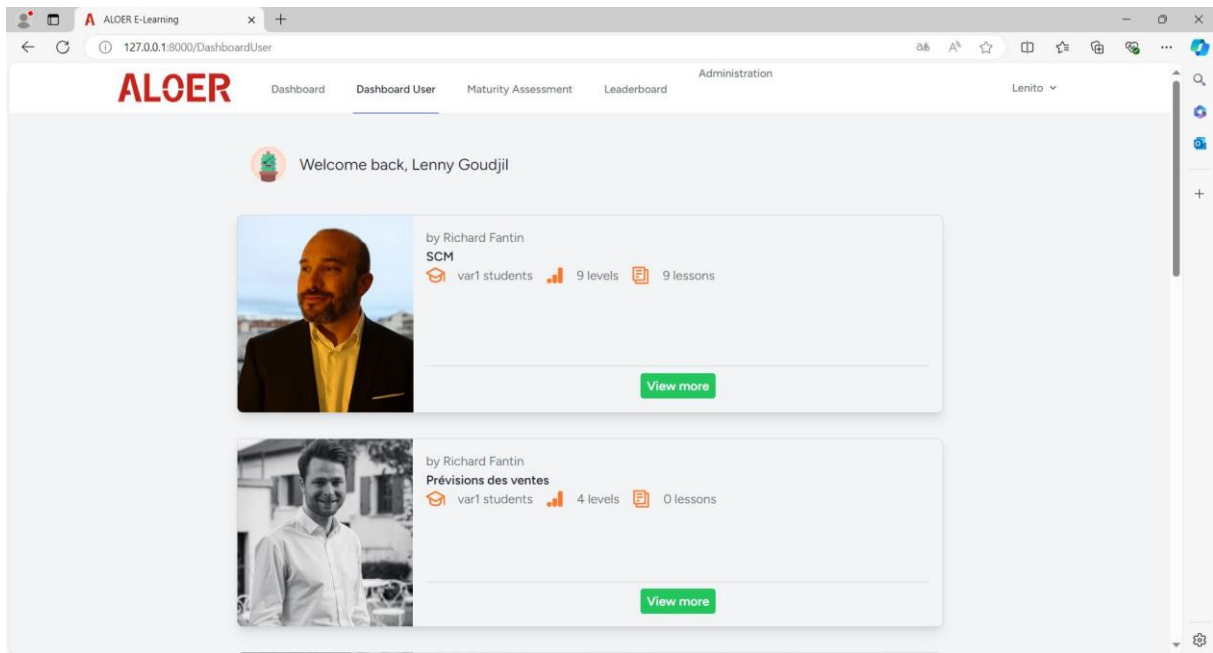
ALOER E-Learning
127.0.0.1:8000/DashboardUser

ALOER
Dashboard
Dashboard User
Maturity Assessment
Leaderboard
Administration
Lenito

Welcome back, Lenny Goudjil

by Richard Fantin
SCM
var1 students 9 levels 9 lessons
View more

by Richard Fantin
Prévisions des ventes
var1 students 4 levels 0 lessons
View more